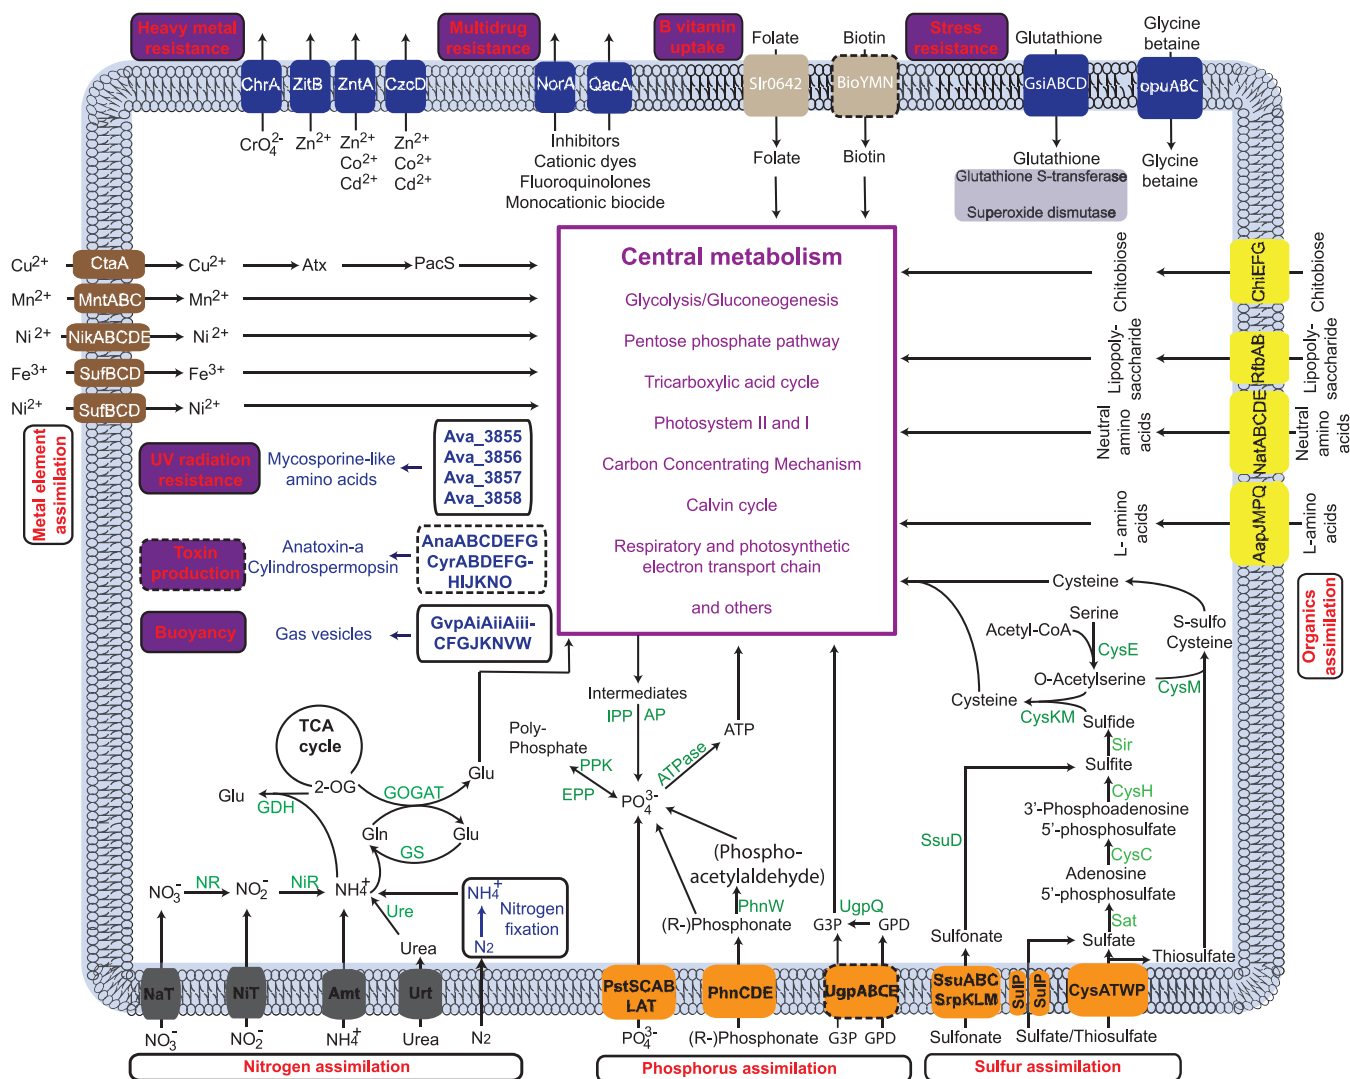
Heavy metal resistance
ChrA ZitB ZntA CzcD
$CrO_4^{2-}$ $Zn^{2+}$ $Zn^{2+}$ $Co^{2+}$ $Cd^{2+}$ $Zn^{2+}$ $Co^{2+}$ $Cd^{2+}$

Multidrug resistance
NorA QacA
Inhibitors
Cationic dyes
Fluoroquinolones
Monocationic biocide

B vitamin uptake
Folate
Slr0642
Folate
Biotin
BioYMN
Biotin

Stress resistance
Glutathione
GsiABCD
Glutathione
Glutathione S-transferase
Superoxide dismutase
Glycine betaine
opuABC
Glycine betaine

$Cu^{2+}$ CtaA $Cu^{2+}$ Atx PacS
$Mn^{2+}$ MntABC $Mn^{2+}$
Ni $^{2+}$ NikABCDE Ni $^{2+}$
$Fe^{3+}$ SufBCD $Fe^{3+}$
$Ni^{2+}$ SufBCD $Ni^{2+}$
Metal element assimilation

UV radiation resistance
Mycosporine-like amino acids
Ava_3855
Ava_3856
Ava_3857
Ava_3858

Toxin production
Anatoxin-a
Cylindrospermopsin
AnaABCDEFG
CyrABDEFG-HIJKNO

Buoyancy
Gas vesicles
GvpAiAiiAiii-CFGJKNVW

Central metabolism
Glycolysis/Gluconeogenesis
Pentose phosphate pathway
Tricarboxylic acid cycle
Photosystem II and I
Carbon Concentrating Mechanism
Calvin cycle
Respiratory and photosynthetic electron transport chain
and others

Chitobiose ChiEFG Chitobiose
Lipopoly-saccharide RfbAB Lipopoly-saccharide
Neutral amino acids NatABCDE Neutral amino acids
L- amino acids AapJMPQ L- amino acids
Organics assimilation

Cysteine
S-sulfo Cysteine
Serine
Acetyl-CoA
CysE
O-Acetylserine
CysM
Cysteine
CysKM
Sulfide
Sir
Sulfite
CysH
3'-Phosphoadenosine 5'-phosphosulfate
CysC
Adenosine 5'-phosphosulfate
Sat
SsuD
Sulfonate
Sulfate
Thiosulfate
SsuABC SrpKLM
SulP SulP
CysATWP
Sulfonate
Sulfate/Thiosulfate
Sulfur assimilation

Intermediates
IPP AP
Poly-Phosphate
PPK
EPP
ATPase
ATP
$PO_4^{3-}$
(Phospho-acetylaldehyde)
PhnW
(R-)Phosphonate
G3P
UgpQ
GPD
PstSCAB LAT
PhnCDE
UgpABCE
$PO_4^{3-}$
(R-)Phosphonate
G3P GPD
Phosphorus assimilation

TCA cycle
2-OG
GOGAT
Glu
GDH
Glu
Gln
Glu
GS
$NO_3^-$ NR $NO_2^-$ NiR $NH_4^+$
Ure
Urea
$NH_4^+$
Nitrogen fixation
$N_2$
NaT NiT Amt Urt
$NO_3^-$ $NO_2^-$ $NH_4^+$ Urea $N_2$
Nitrogen assimilation